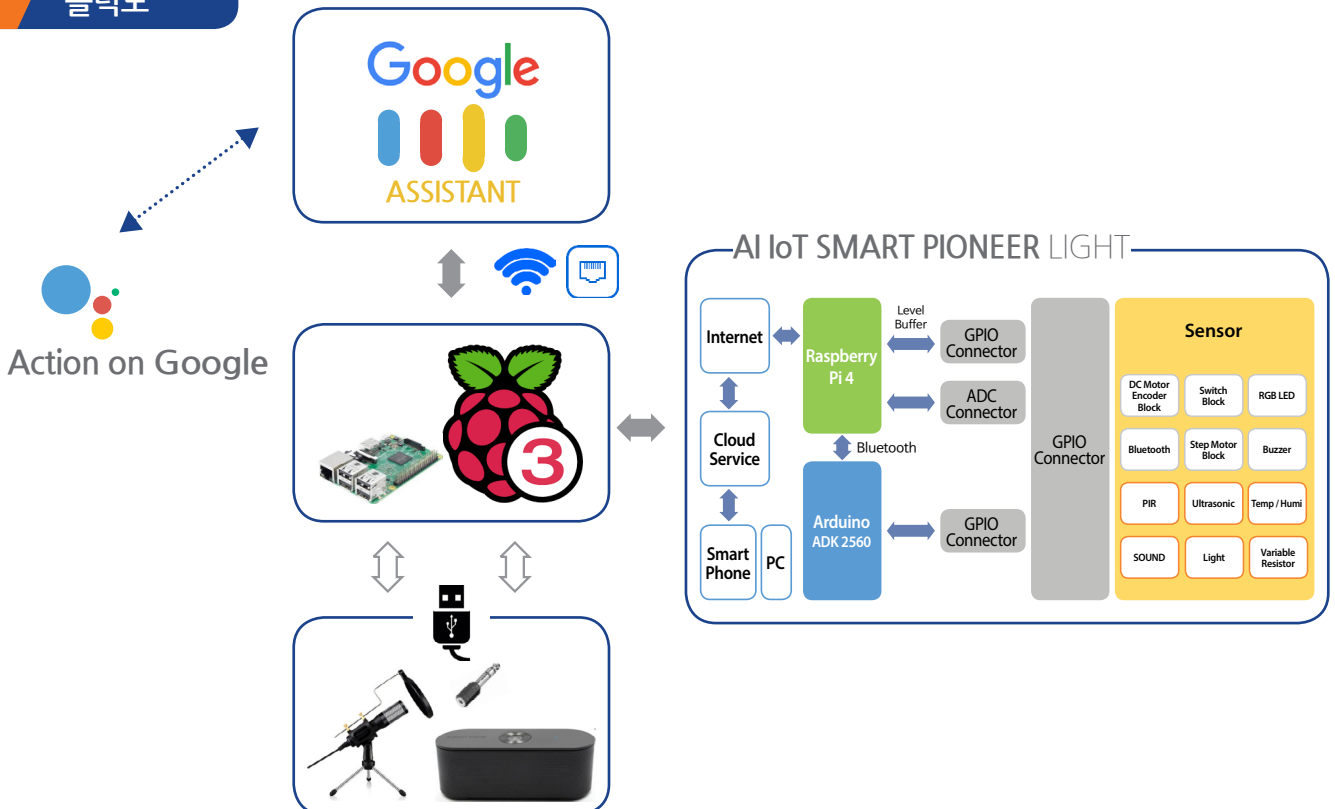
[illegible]

Google
ASSISTANT

Action on Google

3

AI IoT SMART PIONEER LIGHT

Internet
Cloud Service
Smart Phone
PC
Raspberry Pi 4
Level Buffer
GPIO Connector
ADC Connector
Bluetooth
Arduino ADK 2560
GPIO Connector
GPIO Connector

Sensor

| DC Motor Encoder Block | Switch Block | RGB LED |
|---|---|---|
| Bluetooth | Step Motor Block | Buzzer |
| PIR | Ultrasonic | Temp / Humi |
| SOUND | Light | Variable Resistor |